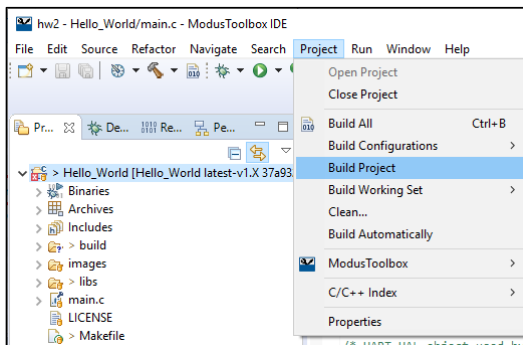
hw2 - Hello_World/main.c - ModusToolbox IDE

File Edit Source Refactor Navigate Search Project Run Window Help

Pr... De... Re... Pe...

> Hello_World [Hello_World latest-v1.X 37a93

Binaries
Archives
Includes
> build
images
> libs
main.c
LICENSE
> Makefile

Open Project
Close Project
Build All Ctrl+B
Build Configurations
Build Project
Build Working Set
Clean...
Build Automatically
ModusToolbox
C/C++ Index
Properties

/* UART HAL object used b